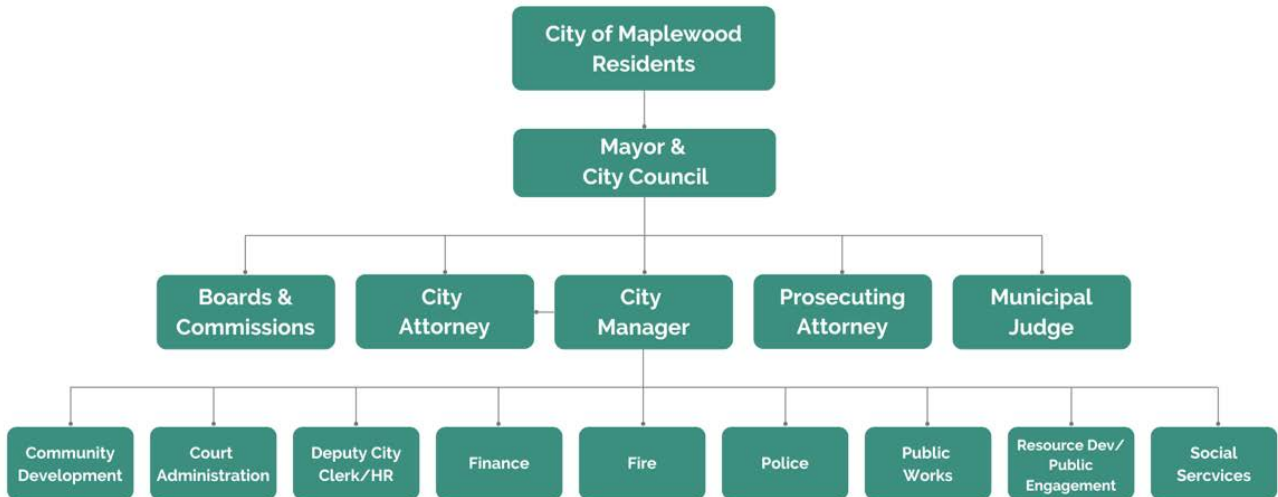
City of Maplewood Residents

Mayor & City Council

Boards & Commissions

City Attorney

City Manager

Prosecuting Attorney

Municipal Judge

Community Development

Court Administration

Deputy City Clerk/HR

Finance

Fire

Police

Public Works

Resource Dev/ Public Engagement

Social Sercvices